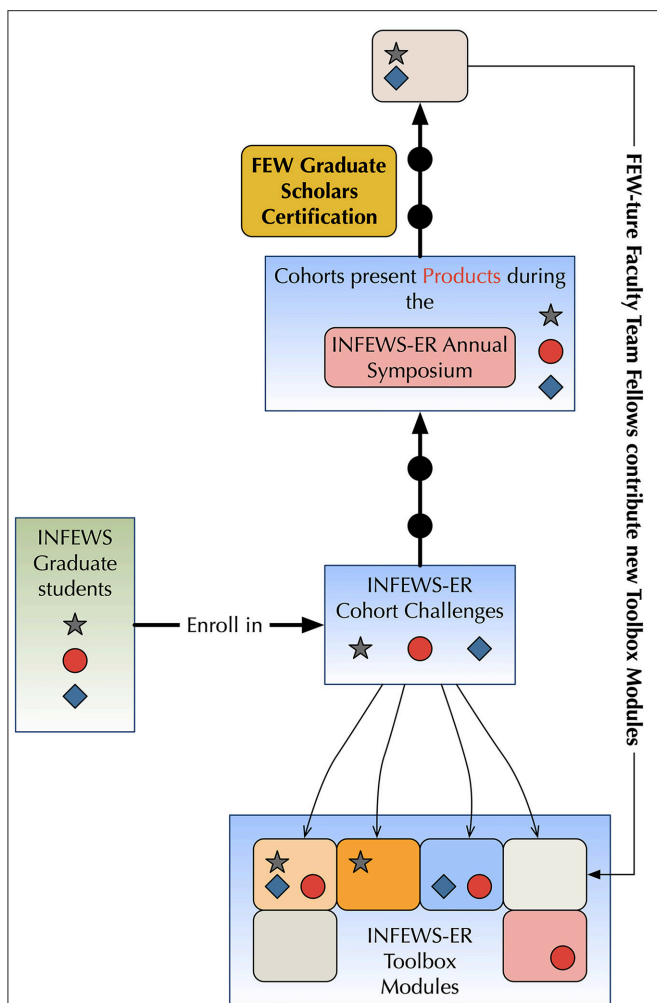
FEW Graduate Scholars Certification

Cohorts present Products during the

INFEWS-ER Annual Symposium

INFEWS Graduate students

Enroll in

INFEWS-ER Cohort Challenges

INFEWS-ER Toolbox Modules

FEW-ture Faculty Team Fellows contribute new Toolbox Modules